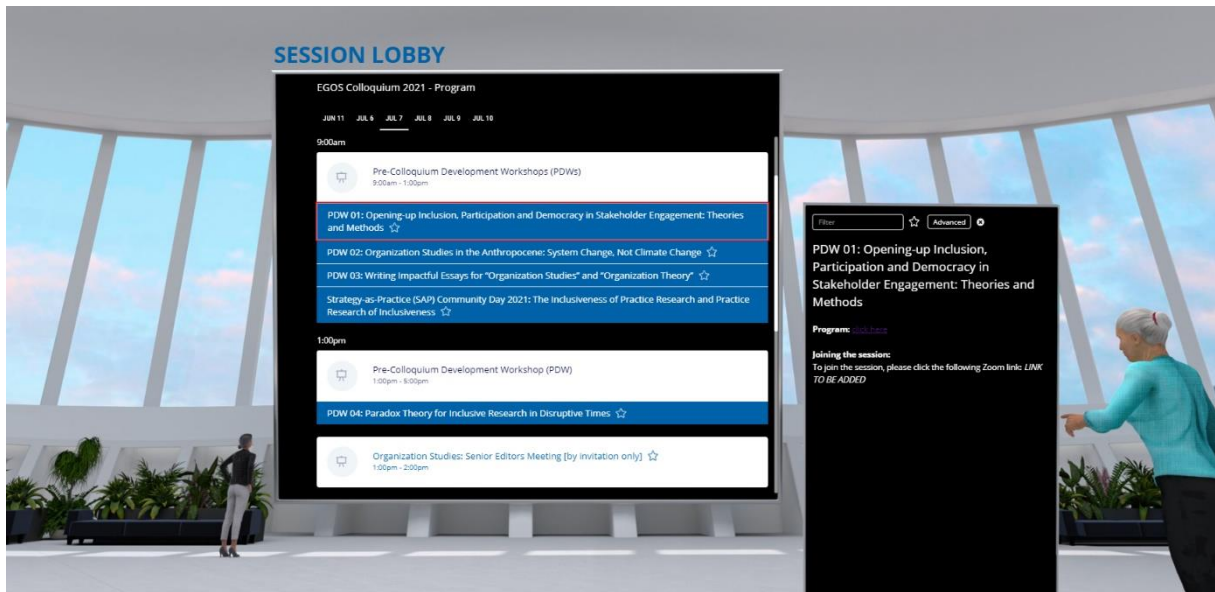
SESSION LOBBY

EGOS Colloquium 2021 - Program

JUN 11 JUL 6 JUL 7 JUL 8 JUL 9 JUL 10

9:00am

Pre-Colloquium Development Workshops (PDWs)
9:00am - 1:00pm

PDW 01: Opening-up Inclusion, Participation and Democracy in Stakeholder Engagement: Theories and Methods ☆

PDW 02: Organization Studies in the Anthropocene: System Change, Not Climate Change ☆

PDW 03: Writing Impactful Essays for "Organization Studies" and "Organization Theory" ☆

Strategy-as-Practice (SAP) Community Day 2021: The Inclusiveness of Practice Research and Practice Research of Inclusiveness ☆

1:00pm

Pre-Colloquium Development Workshop (PDW)
1:00pm - 5:00pm

PDW 04: Paradox Theory for Inclusive Research in Disruptive Times ☆

Organization Studies: Senior Editors Meeting [by invitation only] ☆
1:00pm - 2:00pm

Filter ☆ Advanced

PDW 01: Opening-up Inclusion, Participation and Democracy in Stakeholder Engagement: Theories and Methods

Program: click here

Joining the session:
To join the session, please click the following Zoom link: LINK TO BE ADDED